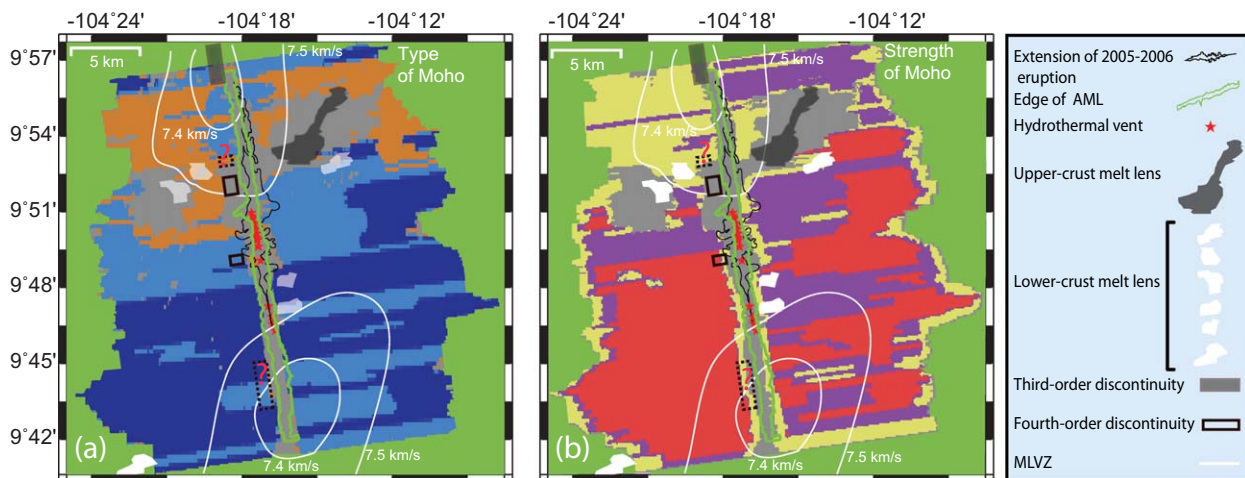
-104°24' -104°18' -104°12'

9°57'
9°54'
9°51'
9°48'
9°45'
9°42'

5 km
7.5 km/s
Type of Moho
7.4 km/s
?
?
7.4 km/s
7.5 km/s
(a)

-104°24' -104°18' -104°12'

5 km
7.5 km/s
Strength of Moho
7.4 km/s
?
?
7.4 km/s
7.5 km/s
(b)

Extension of 2005-2006 eruption
Edge of AML
Hydrothermal vent
Upper-crust melt lens
Lower-crust melt lens
Third-order discontinuity
Fourth-order discontinuity
MLVZ